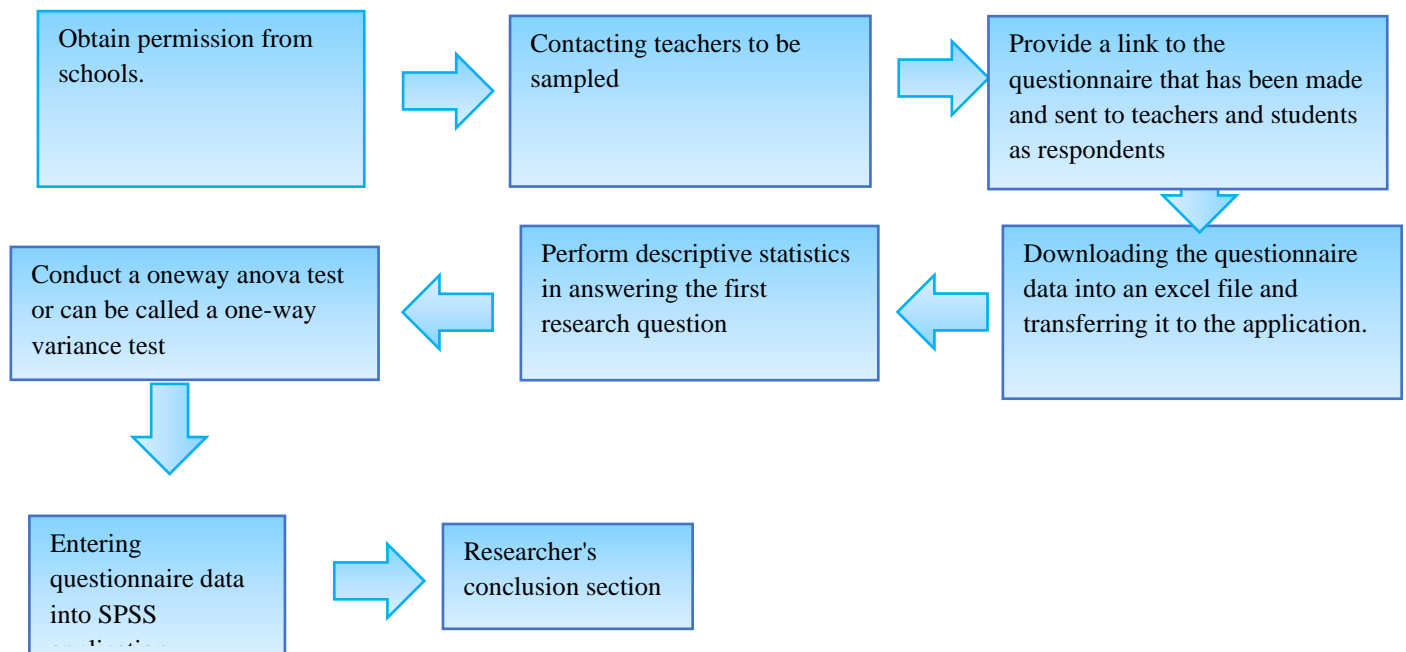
Obtain permission from schools.

Contacting teachers to be sampled

Provide a link to the questionnaire that has been made and sent to teachers and students as respondents

Downloading the questionnaire data into an excel file and transferring it to the application.

Perform descriptive statistics in answering the first research question

Conduct a oneway anova test or can be called a one-way variance test

Entering questionnaire data into SPSS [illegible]

Researcher's conclusion section